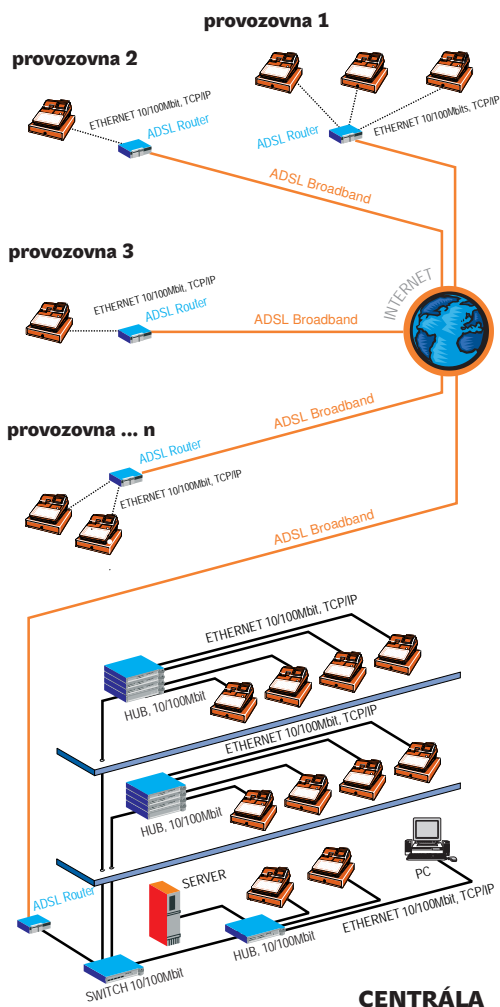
provozovna 1

provozovna 2

ETHERNET 10/100Mbit, TCP/IP

ADSL Router

ADSL Router

ETHERNET 10/100Mbits, TCP/IP

ADSL Broadband

provozovna 3

INTERNET

ETHERNET 10/100Mbit, TCP/IP

ADSL Router

ADSL Broadband

ADSL Broadband

provozovna ... n

ADSL Router

ETHERNET 10/100Mbit, TCP/IP

ADSL Broadband

ETHERNET 10/100Mbit, TCP/IP

HUB, 10/100Mbit

ETHERNET 10/100Mbit, TCP/IP

HUB, 10/100Mbit

SERVER

PC

ADSL Router

ETHERNET 10/100Mbit, TCP/IP

HUB, 10/100Mbit

SWITCH 10/100Mbit

CENTRÁLA